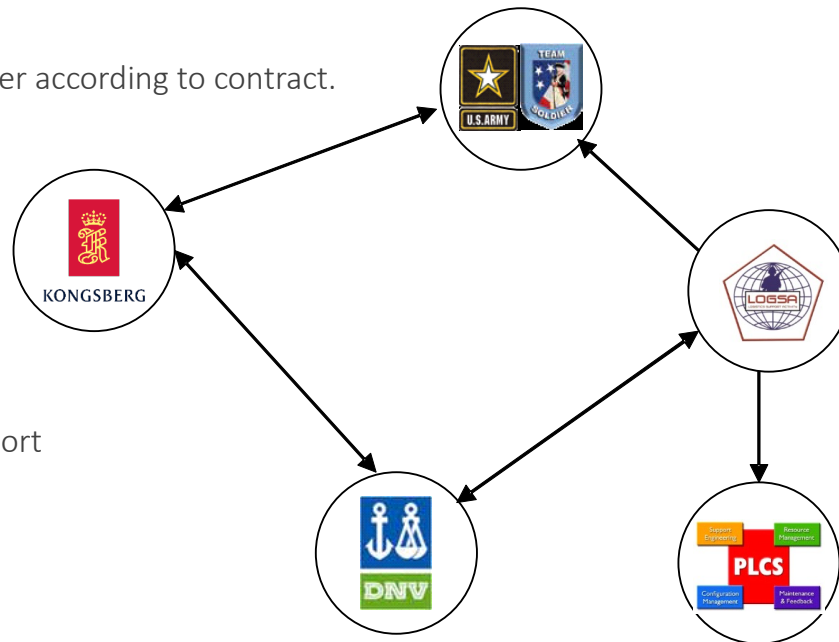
er according to contract.

ort

U.S.ARMY

TEAM SOLDIER

KONGSBERG

LOGSA

LOGISTICS SUPPORT ACTIVITY

DNV

Support Engineering

Resource Management

PLCS

Configuration Management

Maintenance & Feedback